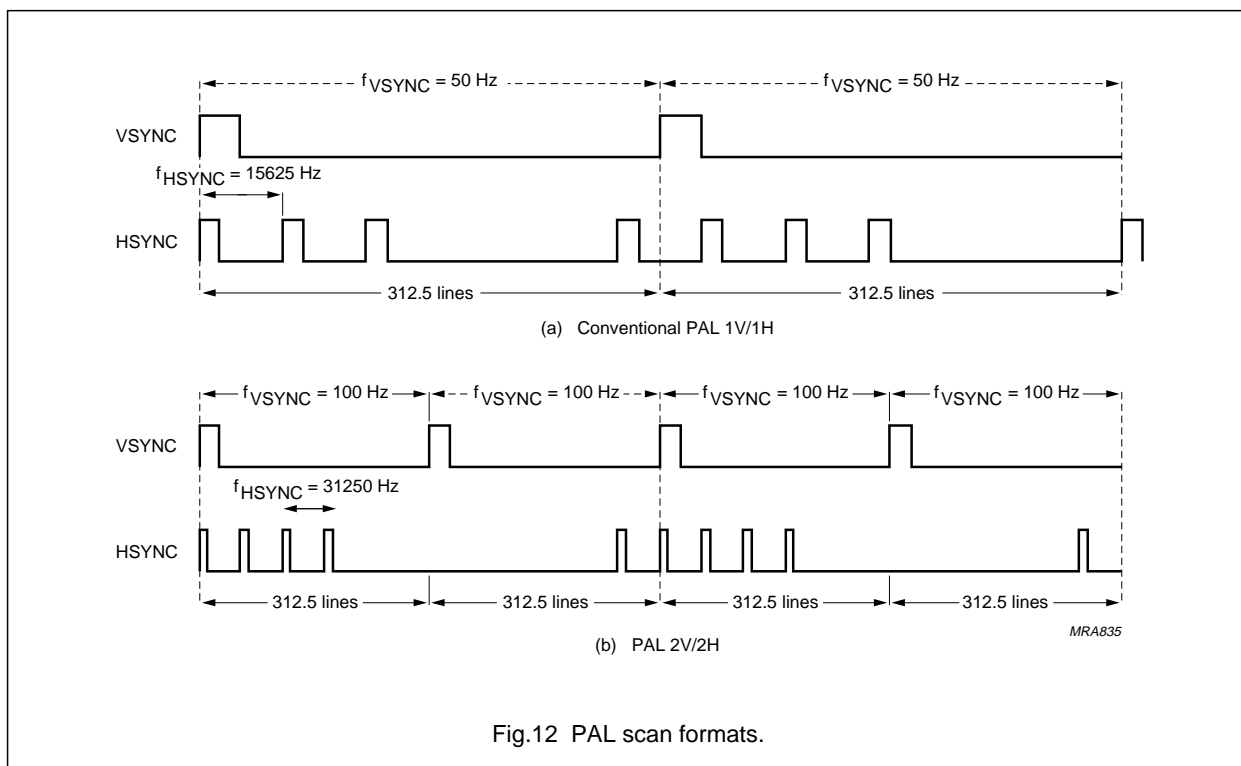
$f_{VSYNC}$ = 50 Hz
$f_{VSYNC}$ = 50 Hz
VSYNC
$f_{HSYNC}$ = 15625 Hz
HSYNC
312.5 lines
312.5 lines
(a) Conventional PAL 1V/1H

$f_{VSYNC}$ = 100 Hz
$f_{VSYNC}$ = 100 Hz
$f_{VSYNC}$ = 100 Hz
$f_{VSYNC}$ = 100 Hz
VSYNC
$f_{HSYNC}$ = 31250 Hz
HSYNC
312.5 lines
312.5 lines
312.5 lines
312.5 lines
MRA835
(b) PAL 2V/2H

Fig.12 PAL scan formats.